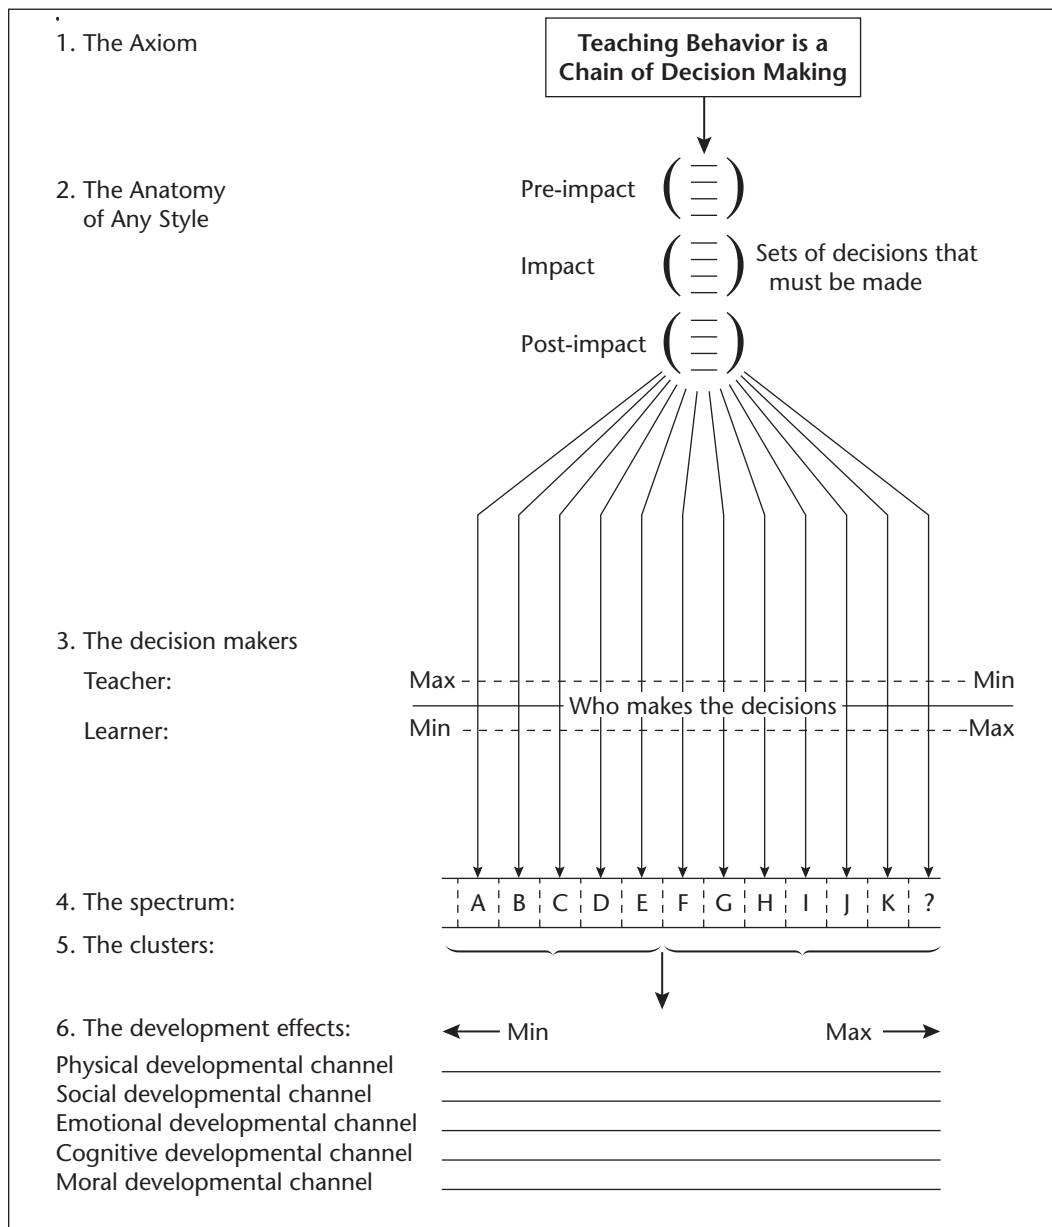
1. The Axiom

**Teaching Behavior is a Chain of Decision Making**

2. The Anatomy of Any Style

Pre-impact

Impact

Sets of decisions that must be made

Post-impact

3. The decision makers

Teacher: Max Min

Who makes the decisions

Learner: Min Max

4. The spectrum:

| A | B | C | D | E | F | G | H | I | J | K | ? |
|---|---|---|---|---|---|---|---|---|---|---|---|

5. The clusters:

6. The development effects: Min Max

Physical developmental channel
Social developmental channel
Emotional developmental channel
Cognitive developmental channel
Moral developmental channel